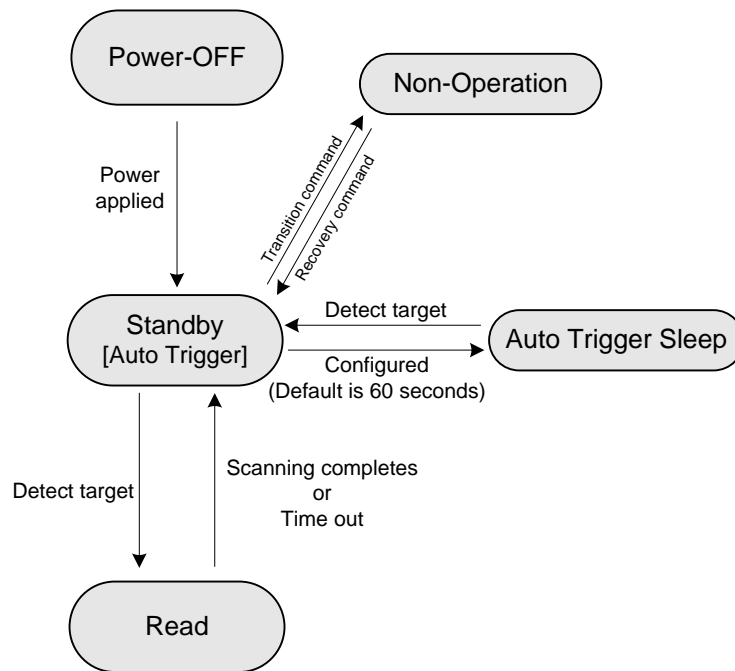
Power-OFF

Non-Operation

Power applied

Transition command

Recovery command

Detect target

Standby
[Auto Trigger]

Auto Trigger Sleep

Configured
(Default is 60 seconds)

Detect target

Scanning completes
or
Time out

Read